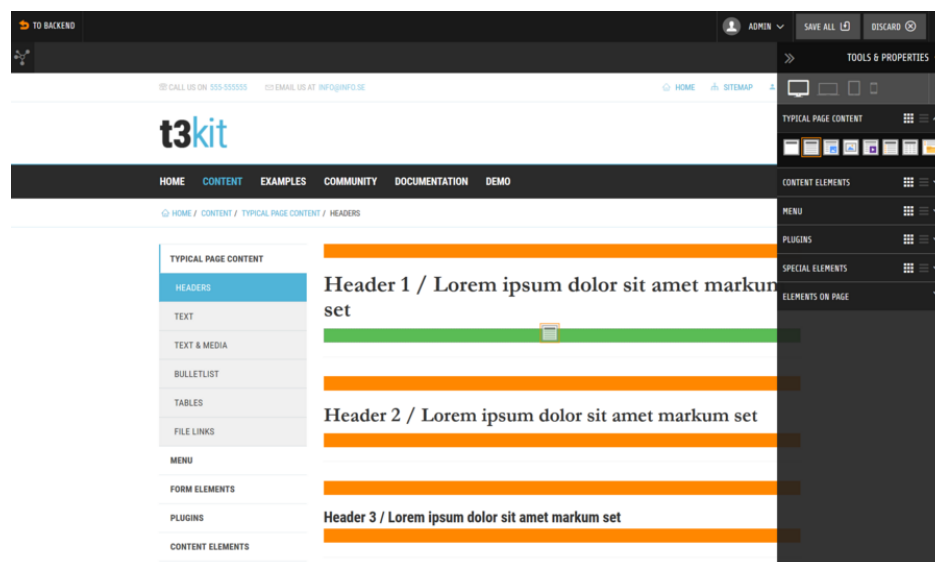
TO BACKEND

ADMIN

SAVE ALL

DISCARD

TOOLS & PROPERTIES

CALL US ON 555-555555 EMAIL US AT INFO@INFO.SE HOME SITEMAP

t3kit

HOME CONTENT EXAMPLES COMMUNITY DOCUMENTATION DEMO

HOME / CONTENT / TYPICAL PAGE CONTENT / HEADERS

TYPICAL PAGE CONTENT
HEADERS
TEXT
TEXT & MEDIA
BULLETLIST
TABLES
FILE LINKS
MENU
FORM ELEMENTS
PLUGINS
CONTENT ELEMENTS

Header 1 / Lorem ipsum dolor sit amet markum set

Header 2 / Lorem ipsum dolor sit amet markum set

Header 3 / Lorem ipsum dolor sit amet markum set

TYPICAL PAGE CONTENT

CONTENT ELEMENTS

MENU

PLUGINS

SPECIAL ELEMENTS

ELEMENTS ON PAGE